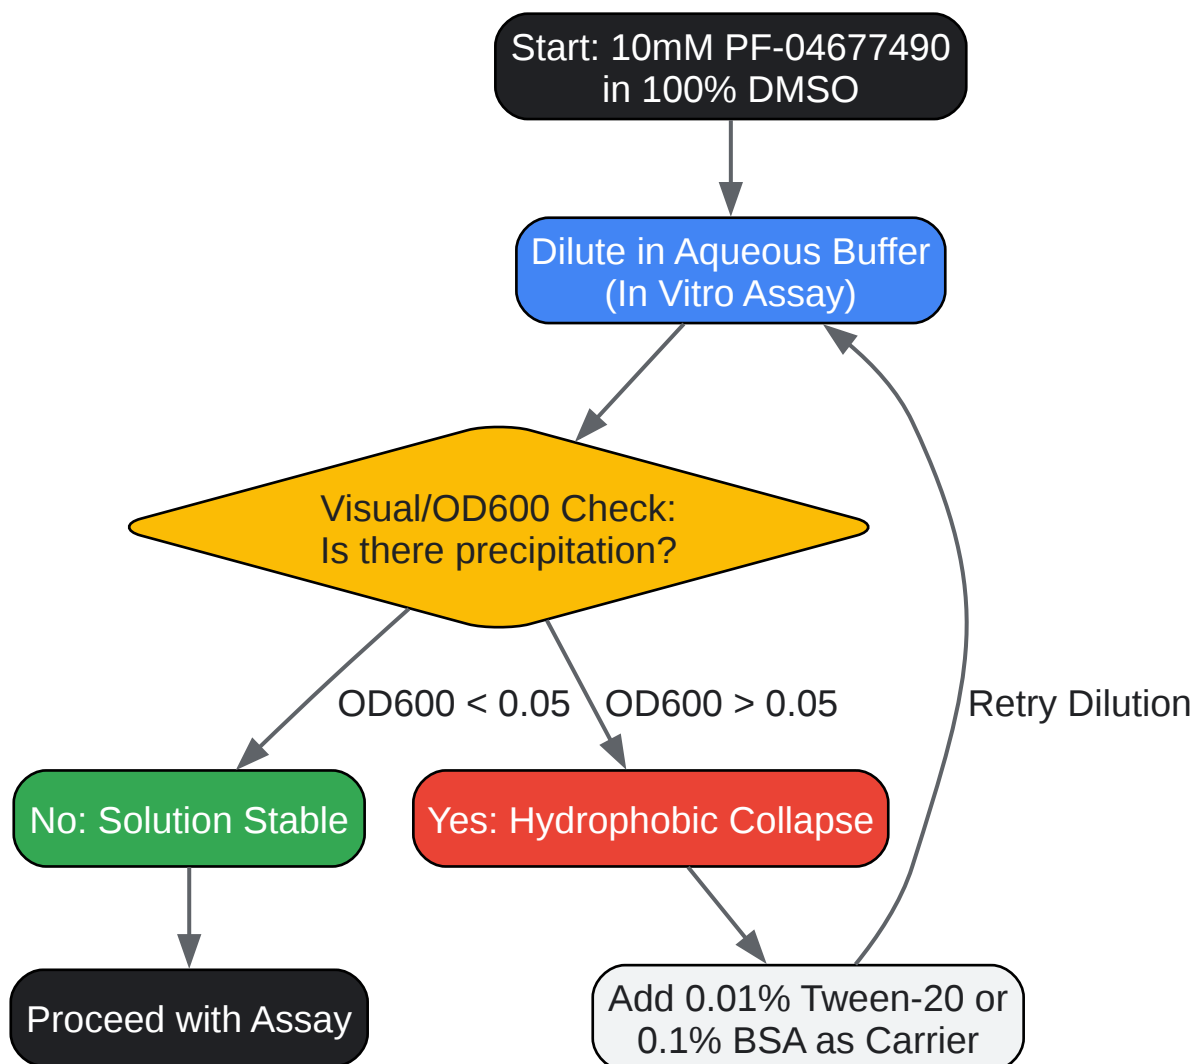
Start: 10mM PF-04677490 in 100% DMSO

Dilute in Aqueous Buffer (In Vitro Assay)

Visual/OD600 Check: Is there precipitation?

OD600 < 0.05

OD600 > 0.05

Retry Dilution

No: Solution Stable

Yes: Hydrophobic Collapse

Proceed with Assay

Add 0.01% Tween-20 or 0.1% BSA as Carrier